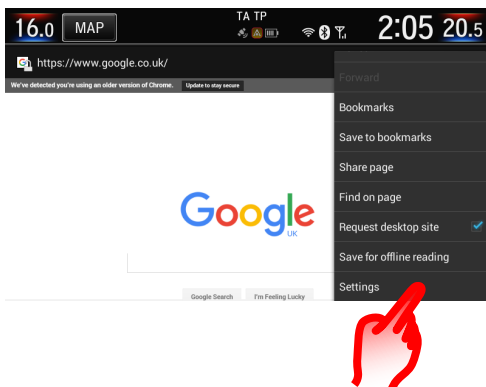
16.0 MAP
TA TP
2:05 20.5

https://www.google.co.uk/

We've detected you're using an older version of Chrome. Update to stay secure

Google
UK

Google Search I'm Feeling Lucky

Forward
Bookmarks
Save to bookmarks
Share page
Find on page
Request desktop site
Save for offline reading
Settings